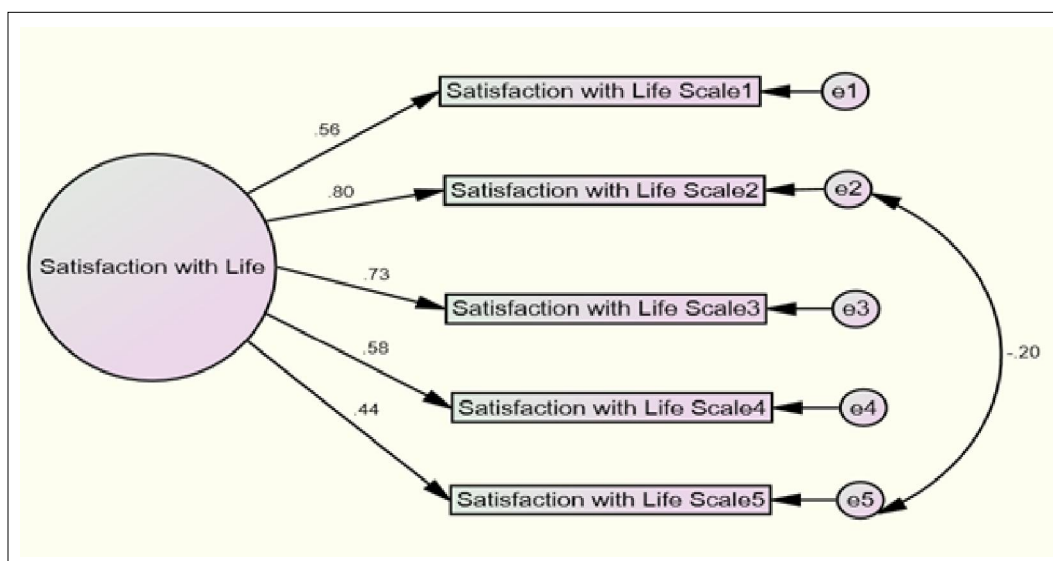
Satisfaction with Life

.56

Satisfaction with Life Scale1

e1

.80

Satisfaction with Life Scale2

e2

.73

Satisfaction with Life Scale3

e3

.58

Satisfaction with Life Scale4

e4

.44

Satisfaction with Life Scale5

e5

-.20